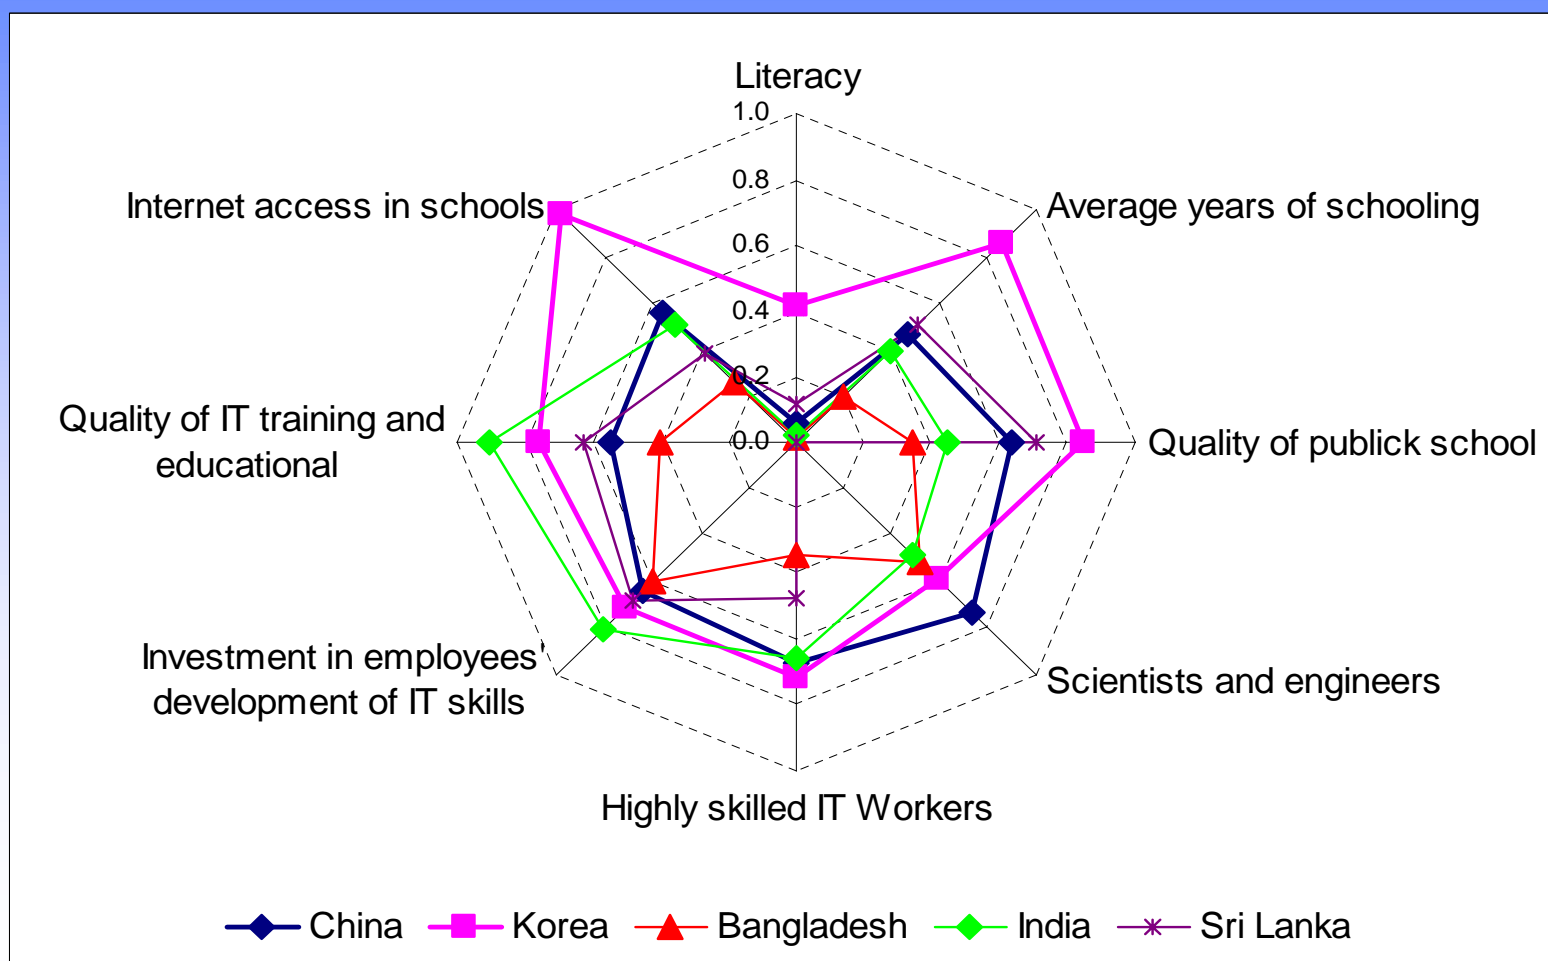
Literacy
1.0
0.8
0.6
0.4
0.2
0.0
Average years of schooling
Quality of publick school
Scientists and engineers
Highly skilled IT Workers
Investment in employees' development of IT skills
Quality of IT training and educational
Internet access in schools

China Korea Bangladesh India Sri Lanka